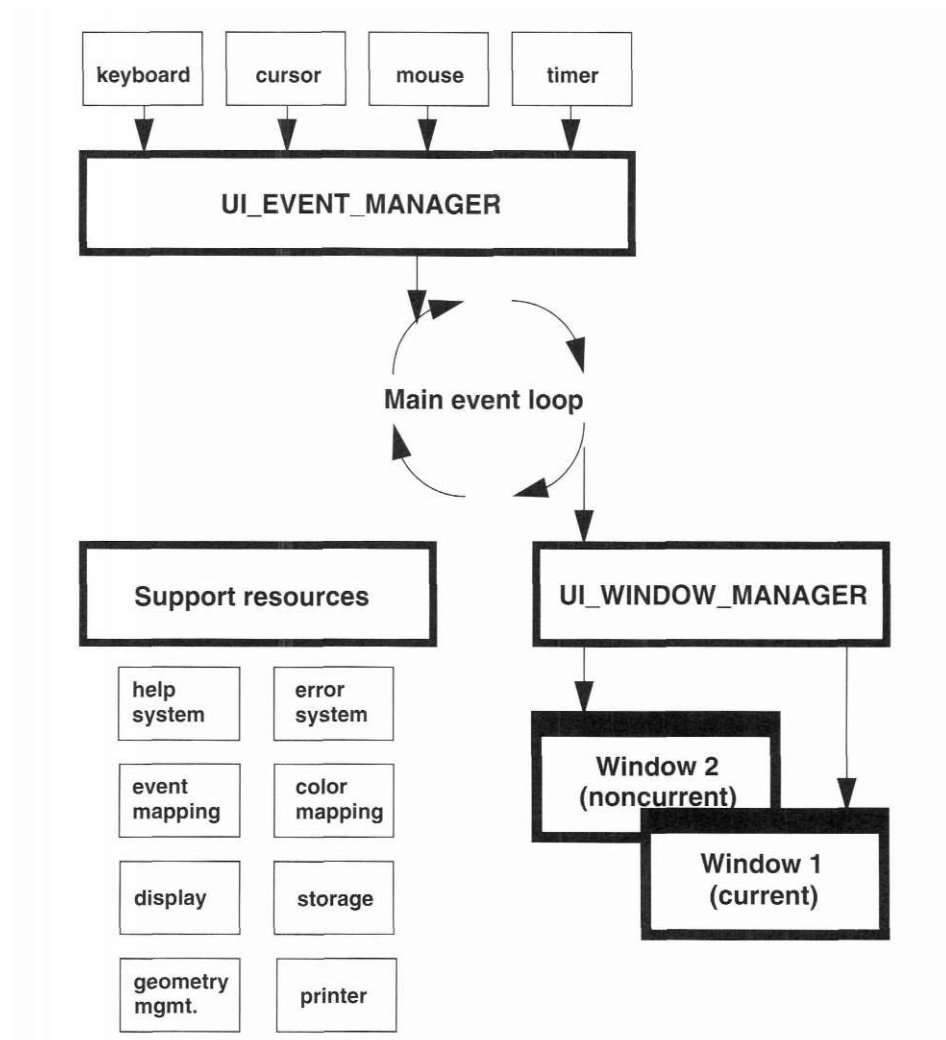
keyboard

cursor

mouse

timer

UI_EVENT_MANAGER

Main event loop

Support resources

UI_WINDOW_MANAGER

help system

error system

event mapping

color mapping

display

storage

geometry mgmt.

printer

Window 2 (noncurrent)

Window 1 (current)